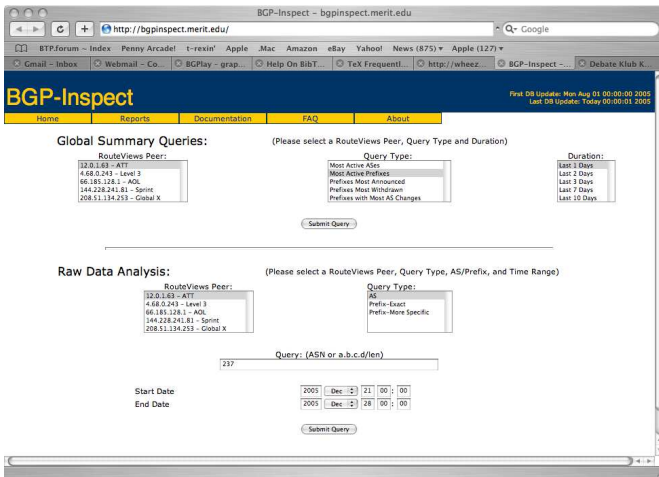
BGP-Inspect - bgpinspect.merit.edu

http://bgpinspect.merit.edu/

Q- Google

BTP.forum - Index Penny Arcade! t-rexin' Apple .Mac Amazon eBay Yahoo! News (875) ▾ Apple (127) ▾

Gmail - Inbox | Webmail - Co... | BGPlay - grap... | Help On BibT... | TeX Frequentl... | http://wheez... | BGP-Inspect - ... | Debate Klub K...

BGP-Inspect

First DB Update: Mon Aug 01 00:00:00 2005
Last DB Update: Today 00:00:01 2005

Home | Reports | Documentation | FAQ | About

Global Summary Queries:

(Please select a RouteViews Peer, Query Type and Duration)

RouteViews Peer:
12.0.1.63 - ATT
4.68.0.243 - Level 3
66.185.128.1 - AOL
144.228.241.81 - Sprint
208.51.134.253 - Global X

Query Type:
Most Active ASes
Most Active Prefixes
Prefixes Most Announced
Prefixes Most Withdrawn
Prefixes with Most AS Changes

Duration:
Last 1 Days
Last 2 Days
Last 3 Days
Last 7 Days
Last 10 Days

Submit Query

Raw Data Analysis:

(Please select a RouteViews Peer, Query Type, AS/Prefix, and Time Range)

RouteViews Peer:
12.0.1.63 - ATT
4.68.0.243 - Level 3
66.185.128.1 - AOL
144.228.241.81 - Sprint
208.51.134.253 - Global X

Query Type:
AS
Prefix-Exact
Prefix-More Specific

Query: (ASN or a.b.c.d/len)
237

Start Date 2005 Dec 21 00 : 00
End Date 2005 Dec 28 00 : 00

Submit Query